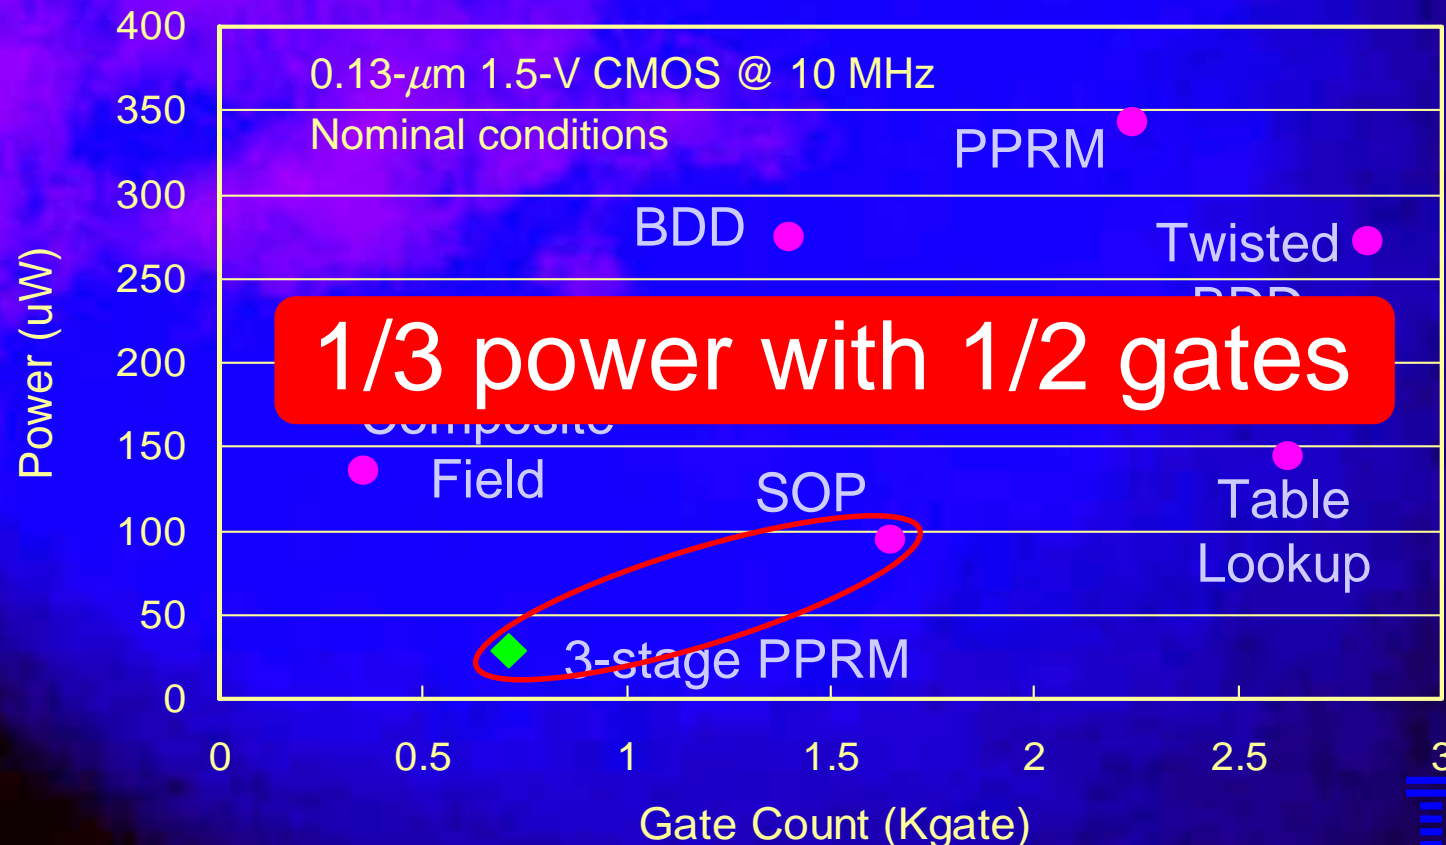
0.13-$\mu$m 1.5-V CMOS @ 10 MHz
Nominal conditions

PPRM
BDD
Twisted
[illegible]

1/3 power with 1/2 gates

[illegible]
Field
SOP
Table
Lookup
3-stage PPRM

Power (uW)
400
350
300
250
200
150
100
50
0

0
0.5
1
1.5
2
2.5
3

Gate Count (Kgate)